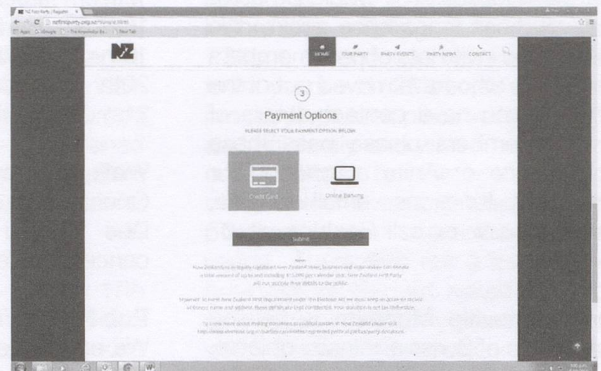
NZ First Party | Registe ×

nzfirstparty.org.nz/home/#!

Apps Google

NZ

HOME OUR PARTY PARTY EVENTS PARTY NEWS CONTACT

3

Payment Options

PLEASE SELECT YOUR PAYMENT OPTION BELOW

Credit Card

Online Banking

Submit

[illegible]